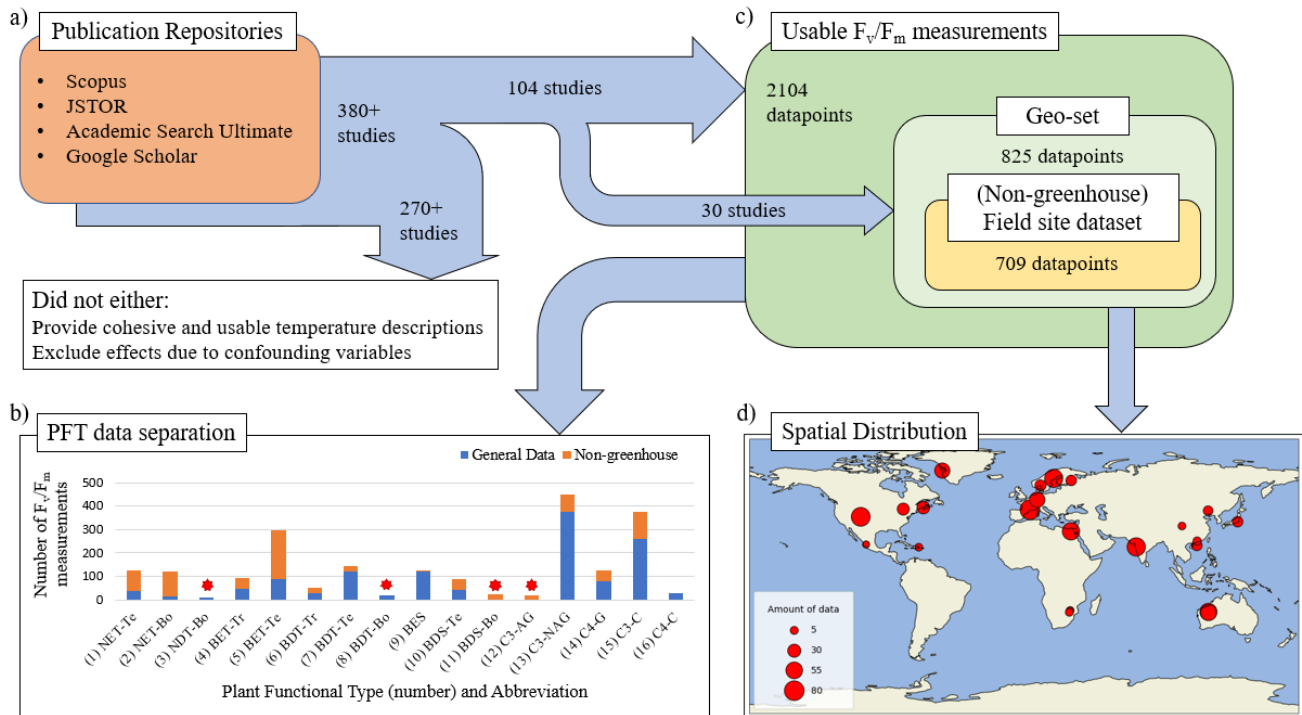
a) Publication Repositories

- Scopus
- JSTOR
- Academic Search Ultimate
- Google Scholar

380+ studies

104 studies

270+ studies

30 studies

Did not either:
Provide cohesive and usable temperature descriptions
Exclude effects due to confounding variables

c) Usable $F_v/F_m$ measurements

2104 datapoints

Geo-set

825 datapoints

(Non-greenhouse) Field site dataset

709 datapoints

b) PFT data separation

General Data Non-greenhouse

Number of $F_v/F_m$ measurements

500
400
300
200
100
0

(1) NET-Te
(2) NET-Bo
(3) NDT-Bo
(4) BET-Tr
(5) BET-Te
(6) BDT-Tr
(7) BDT-Te
(8) BDT-Bo
(9) BES
(10) BDS-Te
(11) BDS-Bo
(12) C3-AG
(13) C3-NAG
(14) C4-G
(15) C3-C
(16) C4-C

Plant Functional Type (number) and Abbreviation

d) Spatial Distribution

Amount of data
5
30
55
80